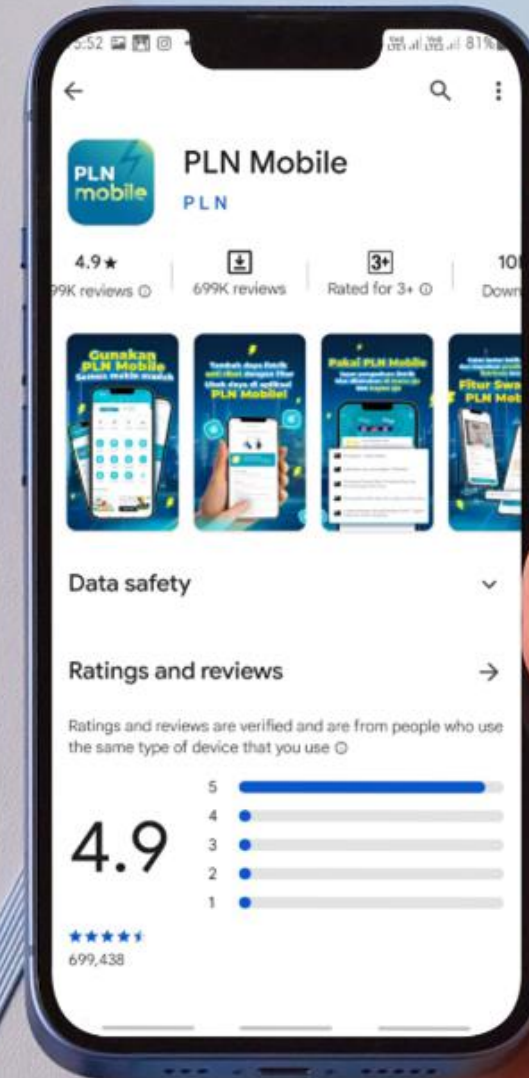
5:52

81%

PLN mobile

PLN Mobile
PLN

4.9★
99K reviews ⓘ

699K reviews

3+
Rated for 3+ ⓘ

10
Down

Gunakan PLN Mobile

Pakai PLN Mobile

Fitur Swa PLN Mob

Data safety

Ratings and reviews →

Ratings and reviews are verified and are from people who use the same type of device that you use ⓘ

4.9

5
4
3
2
1

★★★★★
699,438